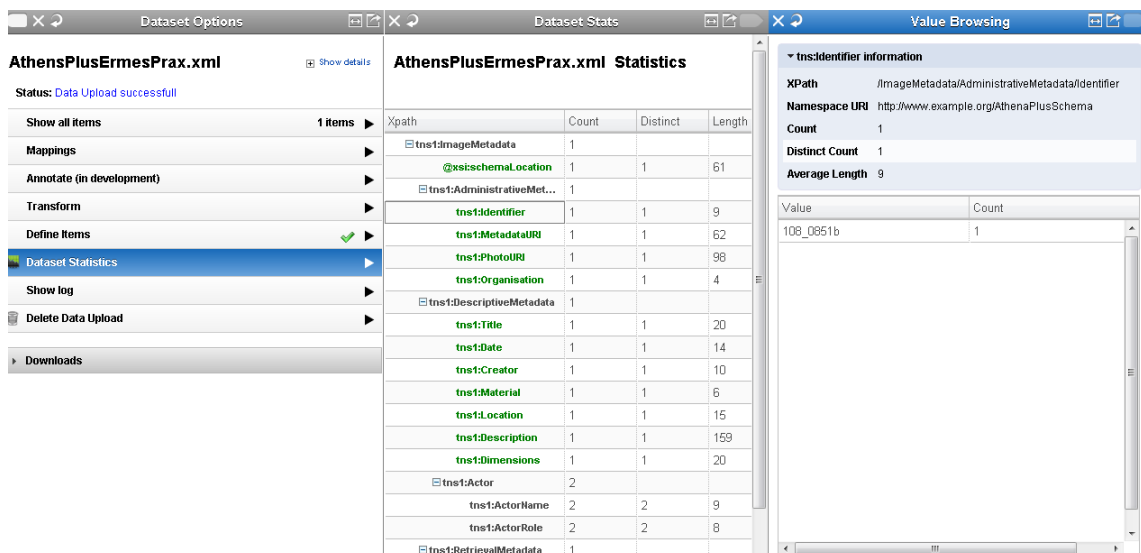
Dataset Options

AthensPlusErmesPrax.xml

Show details

Status: Data Upload successfull

Show all items 1 items

Mappings

Annotate (in development)

Transform

Define Items

Dataset Statistics

Show log

Delete Data Upload

Downloads

Dataset Stats

AthensPlusErmesPrax.xml Statistics

| Xpath | Count | Distinct | Length |
|---|---|---|---|
| tns1:ImageMetadata | 1 | | |
| @xsi:schemaLocation | 1 | 1 | 61 |
| tns1:AdministrativeMet... | 1 | | |
| tns1:Identifier | 1 | 1 | 9 |
| tns1:MetadataURI | 1 | 1 | 62 |
| tns1:PhotoURI | 1 | 1 | 98 |
| tns1:Organisation | 1 | 1 | 4 |
| tns1:DescriptiveMetadata | 1 | | |
| tns1:Title | 1 | 1 | 20 |
| tns1:Date | 1 | 1 | 14 |
| tns1:Creator | 1 | 1 | 10 |
| tns1:Material | 1 | 1 | 6 |
| tns1:Location | 1 | 1 | 15 |
| tns1:Description | 1 | 1 | 159 |
| tns1:Dimensions | 1 | 1 | 20 |
| tns1:Actor | 2 | | |
| tns1:ActorName | 2 | 2 | 9 |
| tns1:ActorRole | 2 | 2 | 8 |
| tns1:RetrievalMetadata | 1 | | |

Value Browsing

tns:Identifier information

| | |
|---|---|
| XPath | /ImageMetadata/AdministrativeMetadata/Identifier |
| Namespace URI | http://www.example.org/AthenaPlusSchema |
| Count | 1 |
| Distinct Count | 1 |
| Average Length | 9 |

| Value | Count |
|---|---|
| 108_0851b | 1 |